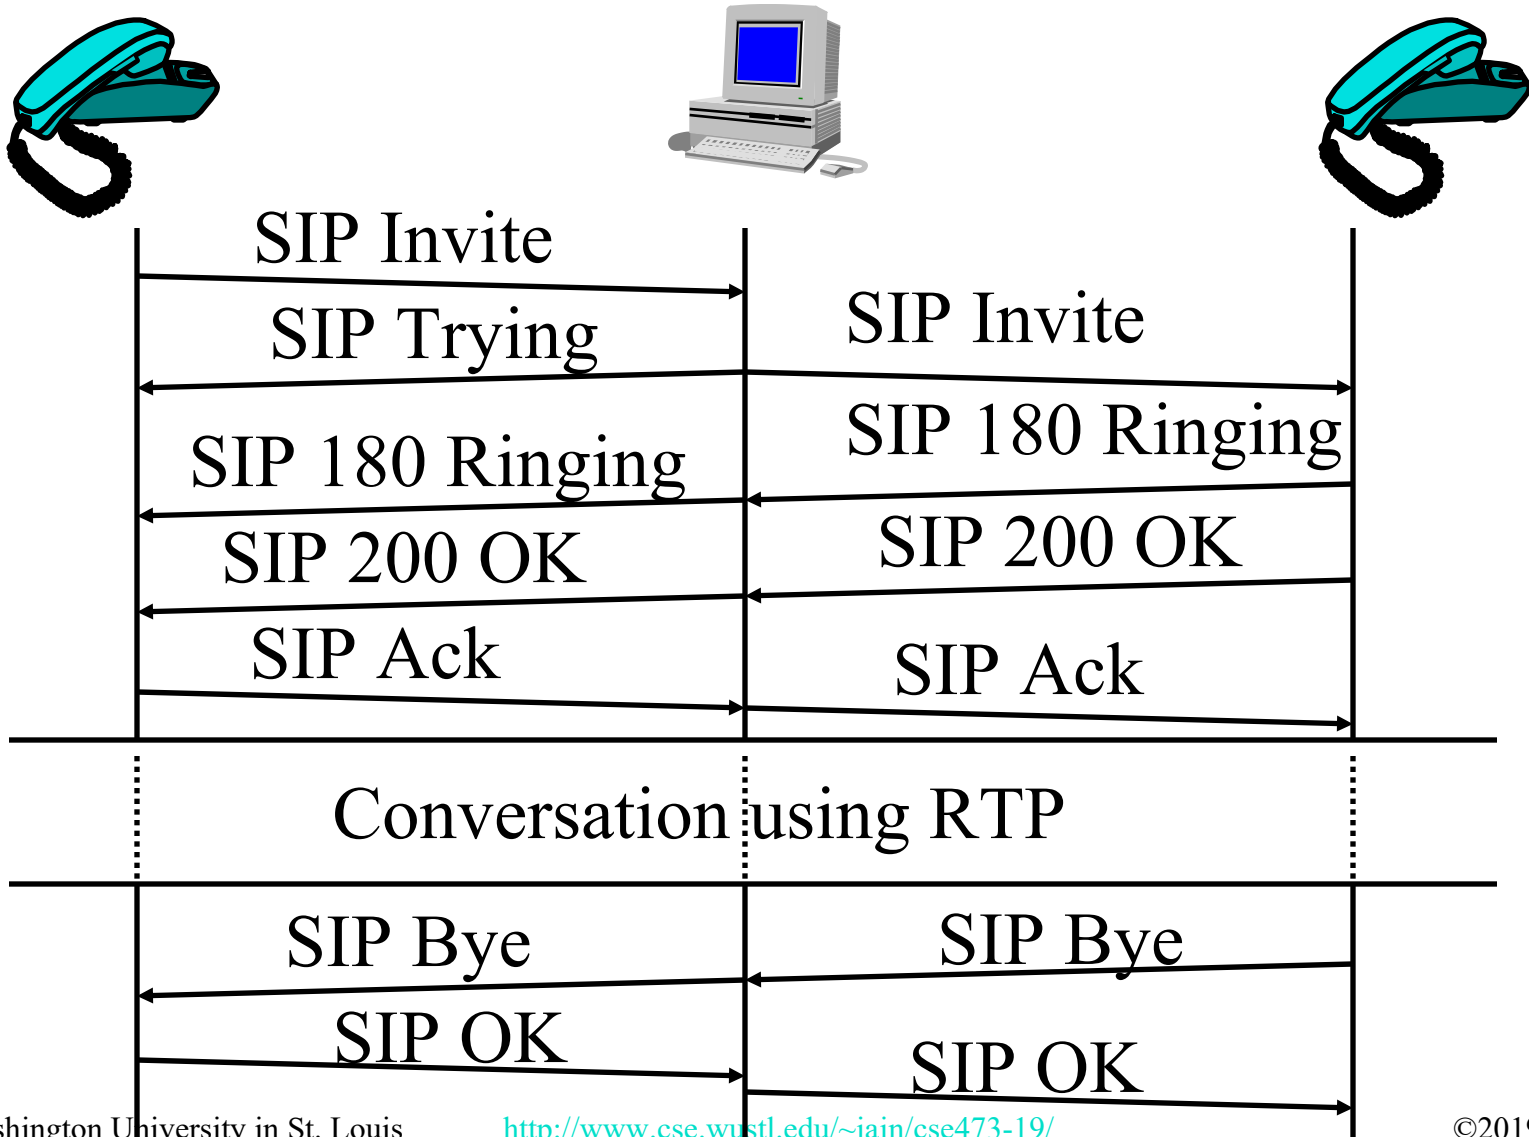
SIP Invite

SIP Trying

SIP Invite

SIP 180 Ringing

SIP 180 Ringing

SIP 200 OK

SIP 200 OK

SIP Ack

SIP Ack

Conversation using RTP

SIP Bye

SIP Bye

SIP OK

SIP OK

shington University in St. Louis http://www.cse.wustl.edu/~jain/cse473-19/ ©201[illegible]